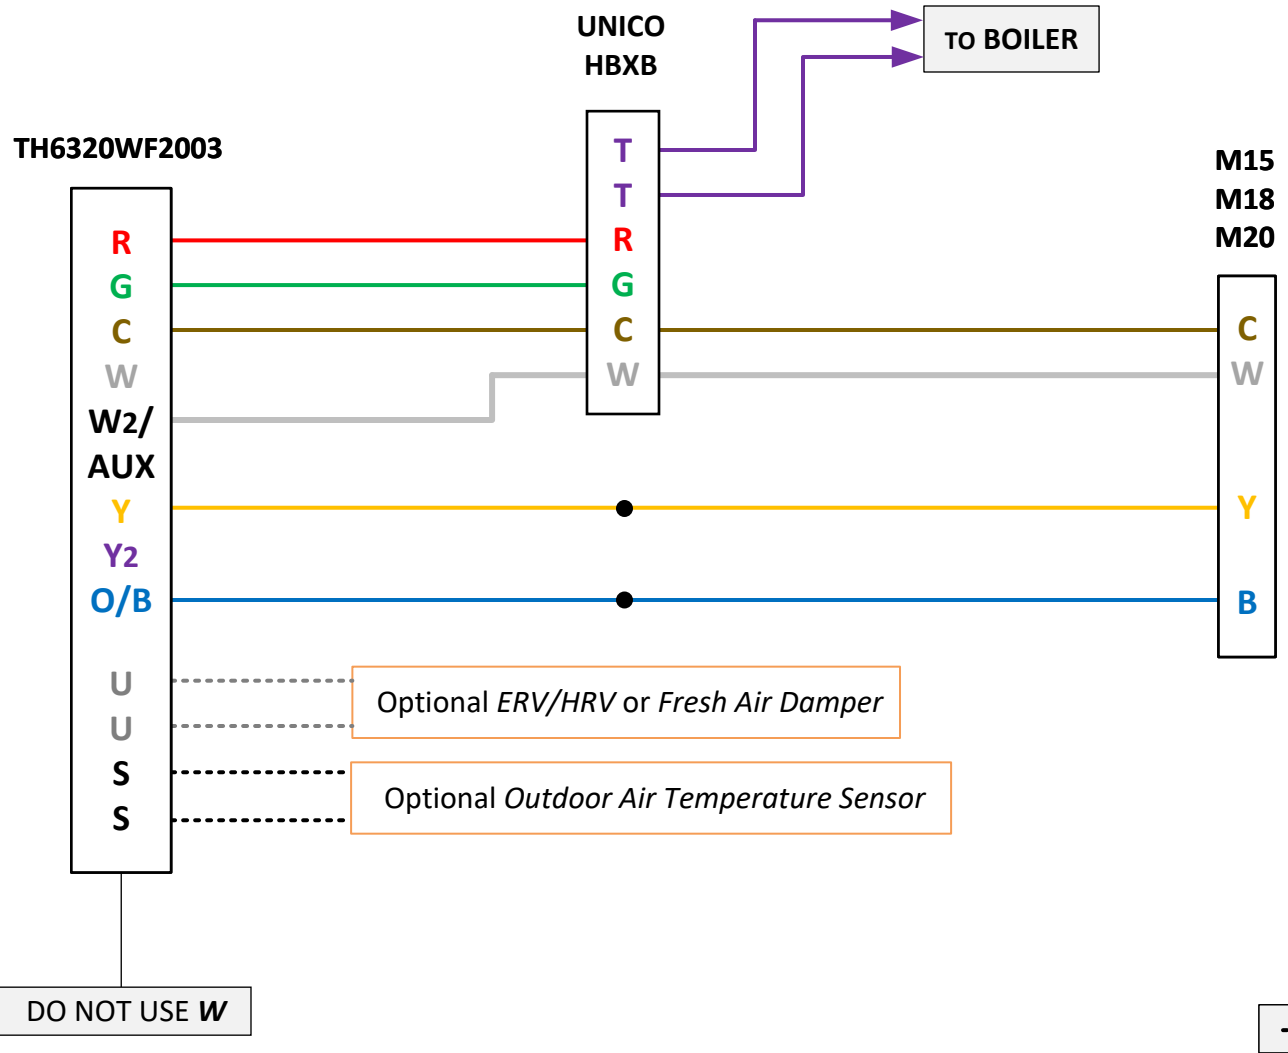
UNICO
HBXB

TO BOILER

TH6320WF2003

R
G
C
W
W2/
AUX
Y
Y2
O/B
U
U
S
S

T
T
R
G
C
W

M15
M18
M20

C
W
Y
B

Optional *ERV/HRV* or *Fresh Air Damper*

Optional *Outdoor Air Temperature Sensor*

DO NOT USE ***W***